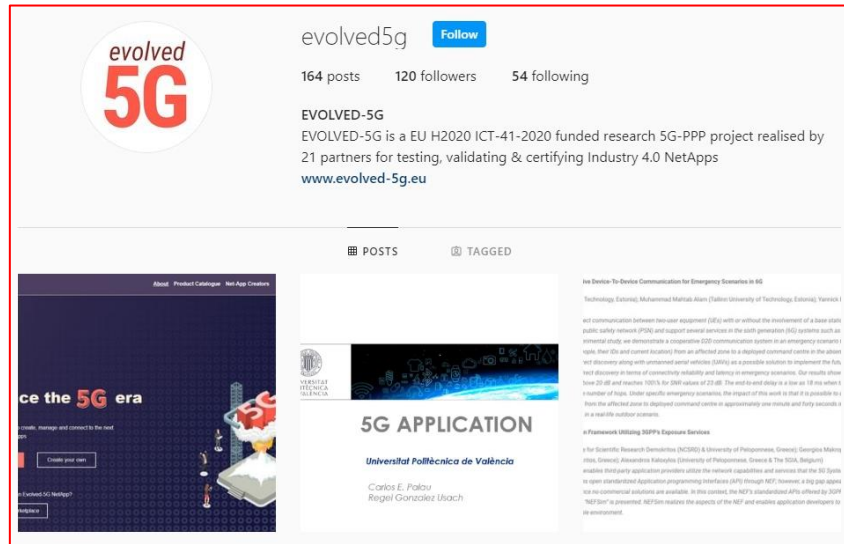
evolved 5G

evolved5g Follow

164 posts 120 followers 54 following

EVOLVED-5G

EVOLVED-5G is a EU H2020 ICT-41-2020 funded research 5G-PPP project realised by 21 partners for testing, validating & certifying Industry 4.0 NetApps

www.evolved-5g.eu

POSTS TAGGED

About Product Catalogue Net-App Creators

ce the 5G era

create, manage and connect to the next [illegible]

Create your own

Evolved 5G NetApp?

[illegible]

UNIVERSITAT POLITÈCNICA DE VALÈNCIA

5G APPLICATION

Universitat Politècnica de València

Carlos E. Palau
Regel Gonzalez Usach

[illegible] Device-To-Device Communication for Emergency Scenarios in 6G

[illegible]

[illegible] Framework Utilizing 3GPP's Exposure Services

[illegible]